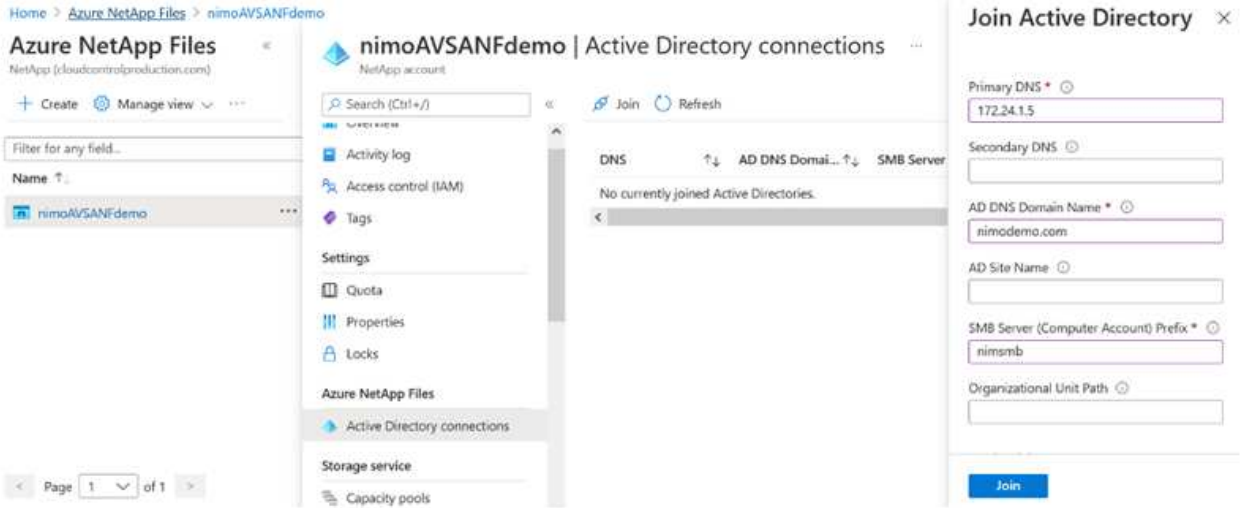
Home > Azure NetApp Files > nimoAVSANFdemo

Azure NetApp Files
NetApp (cloudcontrolproduction.com)

+ Create  Manage view  ···

Filter for any field...

Name ↑↓

nimoAVSANFdemo ···

< Page 1 of 1 >

nimoAVSANFdemo | Active Directory connections ···
NetApp account

Search (Ctrl+/) «

Overview
Activity log
Access control (IAM)
Tags

Settings
Quota
Properties
Locks

Azure NetApp Files
Active Directory connections

Storage service
Capacity pools

Join  Refresh

| DNS ↑↓ | AD DNS Domai... ↑↓ | SMB Server |
|---|---|---|
| No currently joined Active Directories. | | |

Join Active Directory ×

Primary DNS *
172.24.1.5

Secondary DNS

AD DNS Domain Name *
nimodemo.com

AD Site Name

SMB Server (Computer Account) Prefix *
nimsmb

Organizational Unit Path

Join